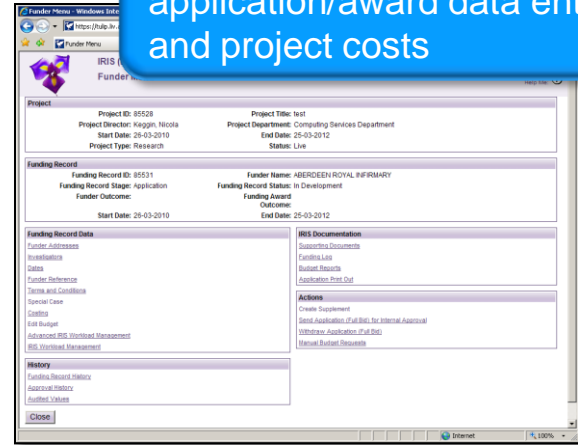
Funder Menu - Windows Inte

https://tulip.liv.

Funder Menu

application/award data en and project costs

IRIS (

Funder

Help Me

Project

Project ID: 85528

Project Title: test

Project Director: Keggin, Nicola

Project Department: Computing Services Department

Start Date: 26-03-2010

End Date: 25-03-2012

Project Type: Research

Status: Live

Funding Record

Funding Record ID: 85531

Funder Name: ABERDEEN ROYAL INFIRMARY

Funding Record Stage: Application

Funding Record Status: In Development

Funder Outcome:

Funding Award Outcome:

Start Date: 26-03-2010

End Date: 25-03-2012

Funding Record Data

Funder Addresses

Investigators

Dates

Funder Reference

Terms and Conditions

Special Case

Costing

Edit Budget

Advanced IRIS Workload Management

IRIS Workload Management

IRIS Documentation

Supporting Documents

Funding Log

Budget Reports

Application Print Out

Actions

Create Supplement

Send Application (Full Bid) for Internal Approval

Withdraw Application (Full Bid)

Manual Budget Requests

History

Funding Record History

Approval History

Audited Values

Close

Internet

100%